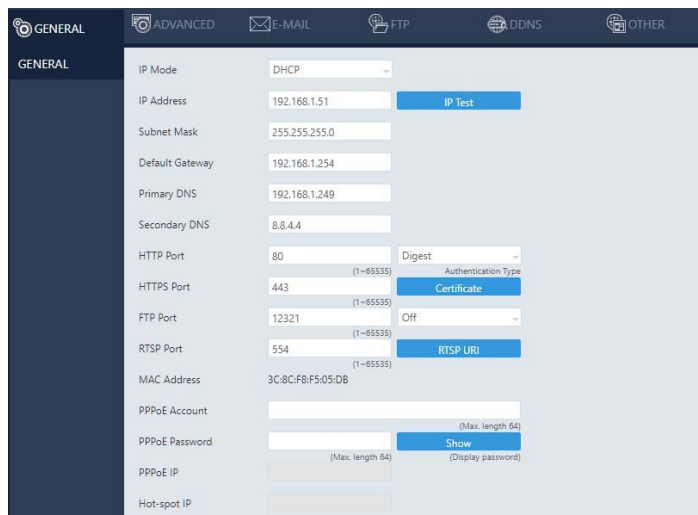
GENERAL ADVANCED E-MAIL FTP DDNS OTHER

GENERAL

| | | |
|---|---|---|
| IP Mode | DHCP | |
| IP Address | 192.168.1.51 | IP Test |
| Subnet Mask | 255.255.255.0 | |
| Default Gateway | 192.168.1.254 | |
| Primary DNS | 192.168.1.249 | |
| Secondary DNS | 8.8.4.4 | |
| HTTP Port | 80 (1~65535) | Digest Authentication Type |
| HTTPS Port | 443 (1~65535) | Certificate |
| FTP Port | 12321 (1~65535) | Off |
| RTSP Port | 554 (1~65535) | RTSP URI |
| MAC Address | 3C:8C:F8:F5:05:DB | |
| PPPoE Account | (Max. length 64) | |
| PPPoE Password | (Max. length 64) | Show (Display password) |
| PPPoE IP | | |
| Hot-spot IP | | |